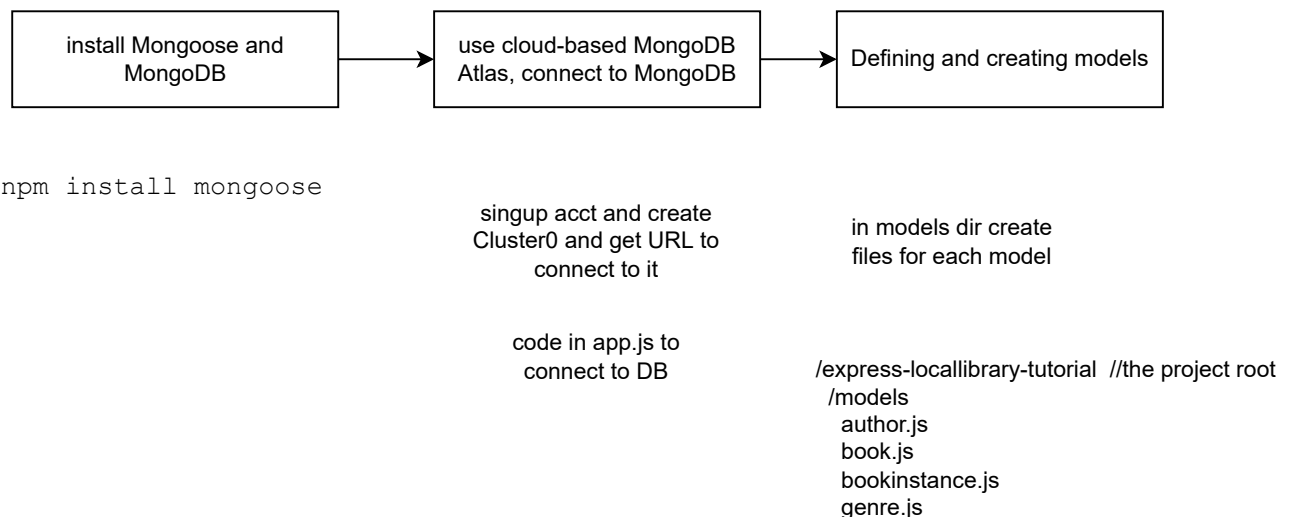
install Mongoose and MongoDB

use cloud-based MongoDB Atlas, connect to MongoDB

Defining and creating models

npm install mongoose

singup acct and create Cluster0 and get URL to connect to it

in models dir create files for each model

code in app.js to connect to DB

/express-locallibrary-tutorial //the project root
/models
author.js
book.js
bookinstance.js
genre.js